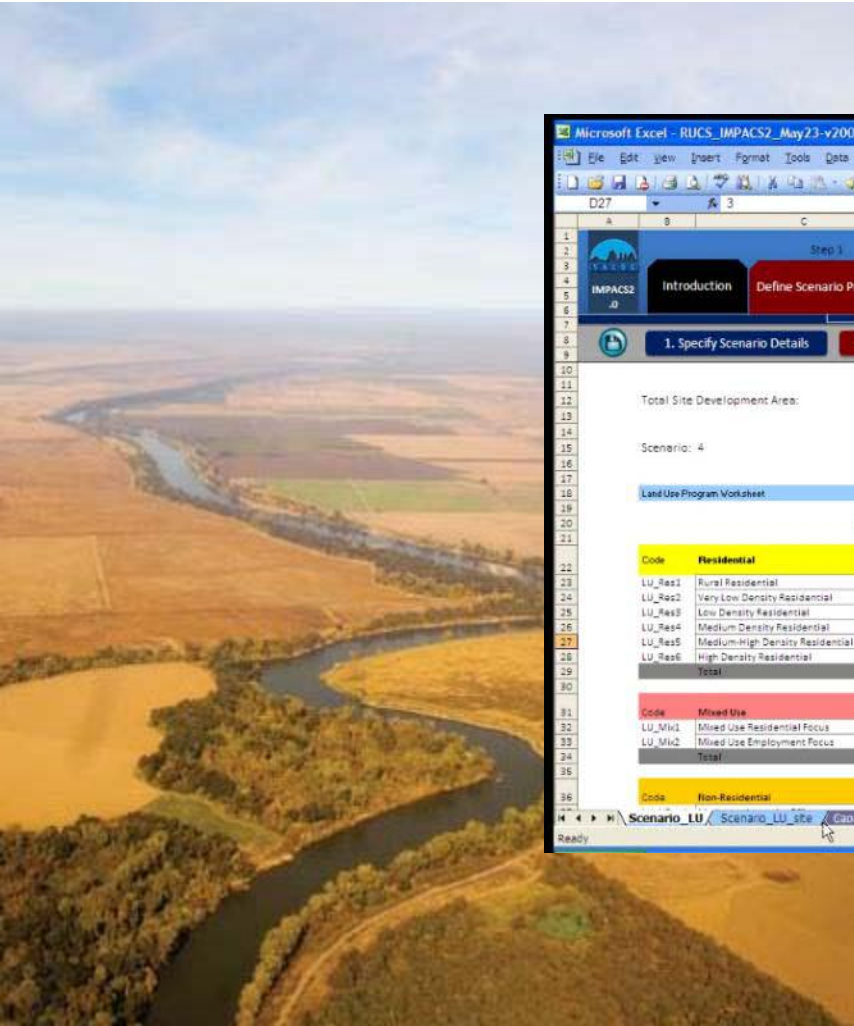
Microsoft Excel - RUCS_IMPACS2_May23-v200

File Edit View Insert Format Tools Data

D27 fx 3

A B C

IMPACS2.0

Step 1

Introduction Define Scenario P

1. Specify Scenario Details

Total Site Development Area:

Scenario: 4

Land Use Program Worksheet

| Code | Residential |
|---|---|
| LU_Res1 | Rural Residential |
| LU_Res2 | Very Low Density Residential |
| LU_Res3 | Low Density Residential |
| LU_Res4 | Medium Density Residential |
| LU_Res5 | Medium-High Density Residential |
| LU_Res6 | High Density Residential |
| | Total |

| Code | Mixed Use |
|---|---|
| LU_Mix1 | Mixed Use Residential Focus |
| LU_Mix2 | Mixed Use Employment Focus |
| | Total |

| Code | Non-Residential |
|---|---|

Scenario_LU Scenario_LU_site Cao

Ready